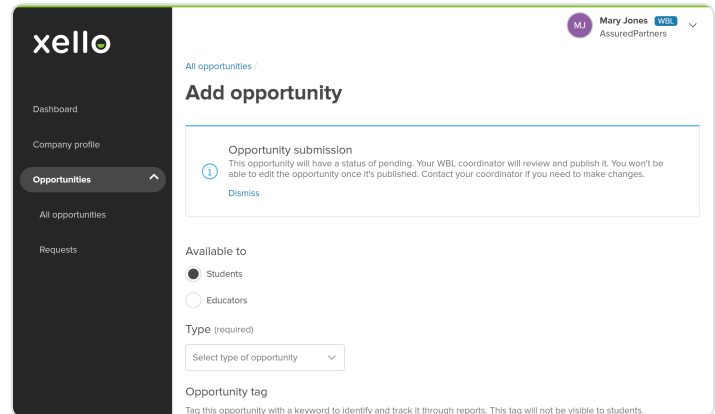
xello

Dashboard

Company profile

Opportunities

All opportunities

Requests

MJ Mary Jones WBL
AssuredPartners

All opportunities /

Add opportunity

Opportunity submission
This opportunity will have a status of pending. Your WBL coordinator will review and publish it. You won't be able to edit the opportunity once it's published. Contact your coordinator if you need to make changes.
Dismiss

Available to

Students

Educators

Type (required)

Select type of opportunity

Opportunity tag

Tag this opportunity with a keyword to identify and track it through reports. This tag will not be visible to students.